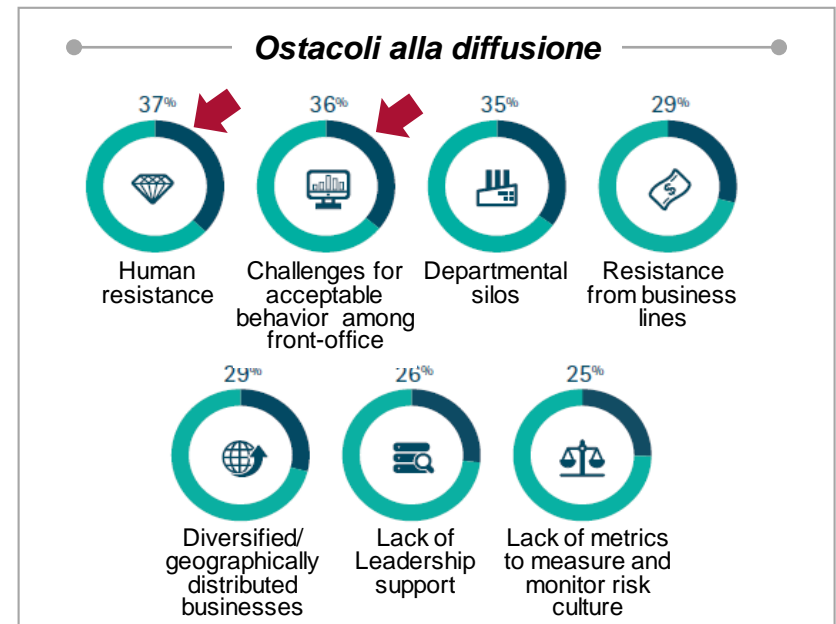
Ostacoli alla diffusione

37%
Human resistance

36%
Challenges for acceptable behavior among front-office

35%
Departmental silos

29%
Resistance from business lines

29%
Diversified/ geographically distributed businesses

26%
Lack of Leadership support

25%
Lack of metrics to measure and monitor risk culture